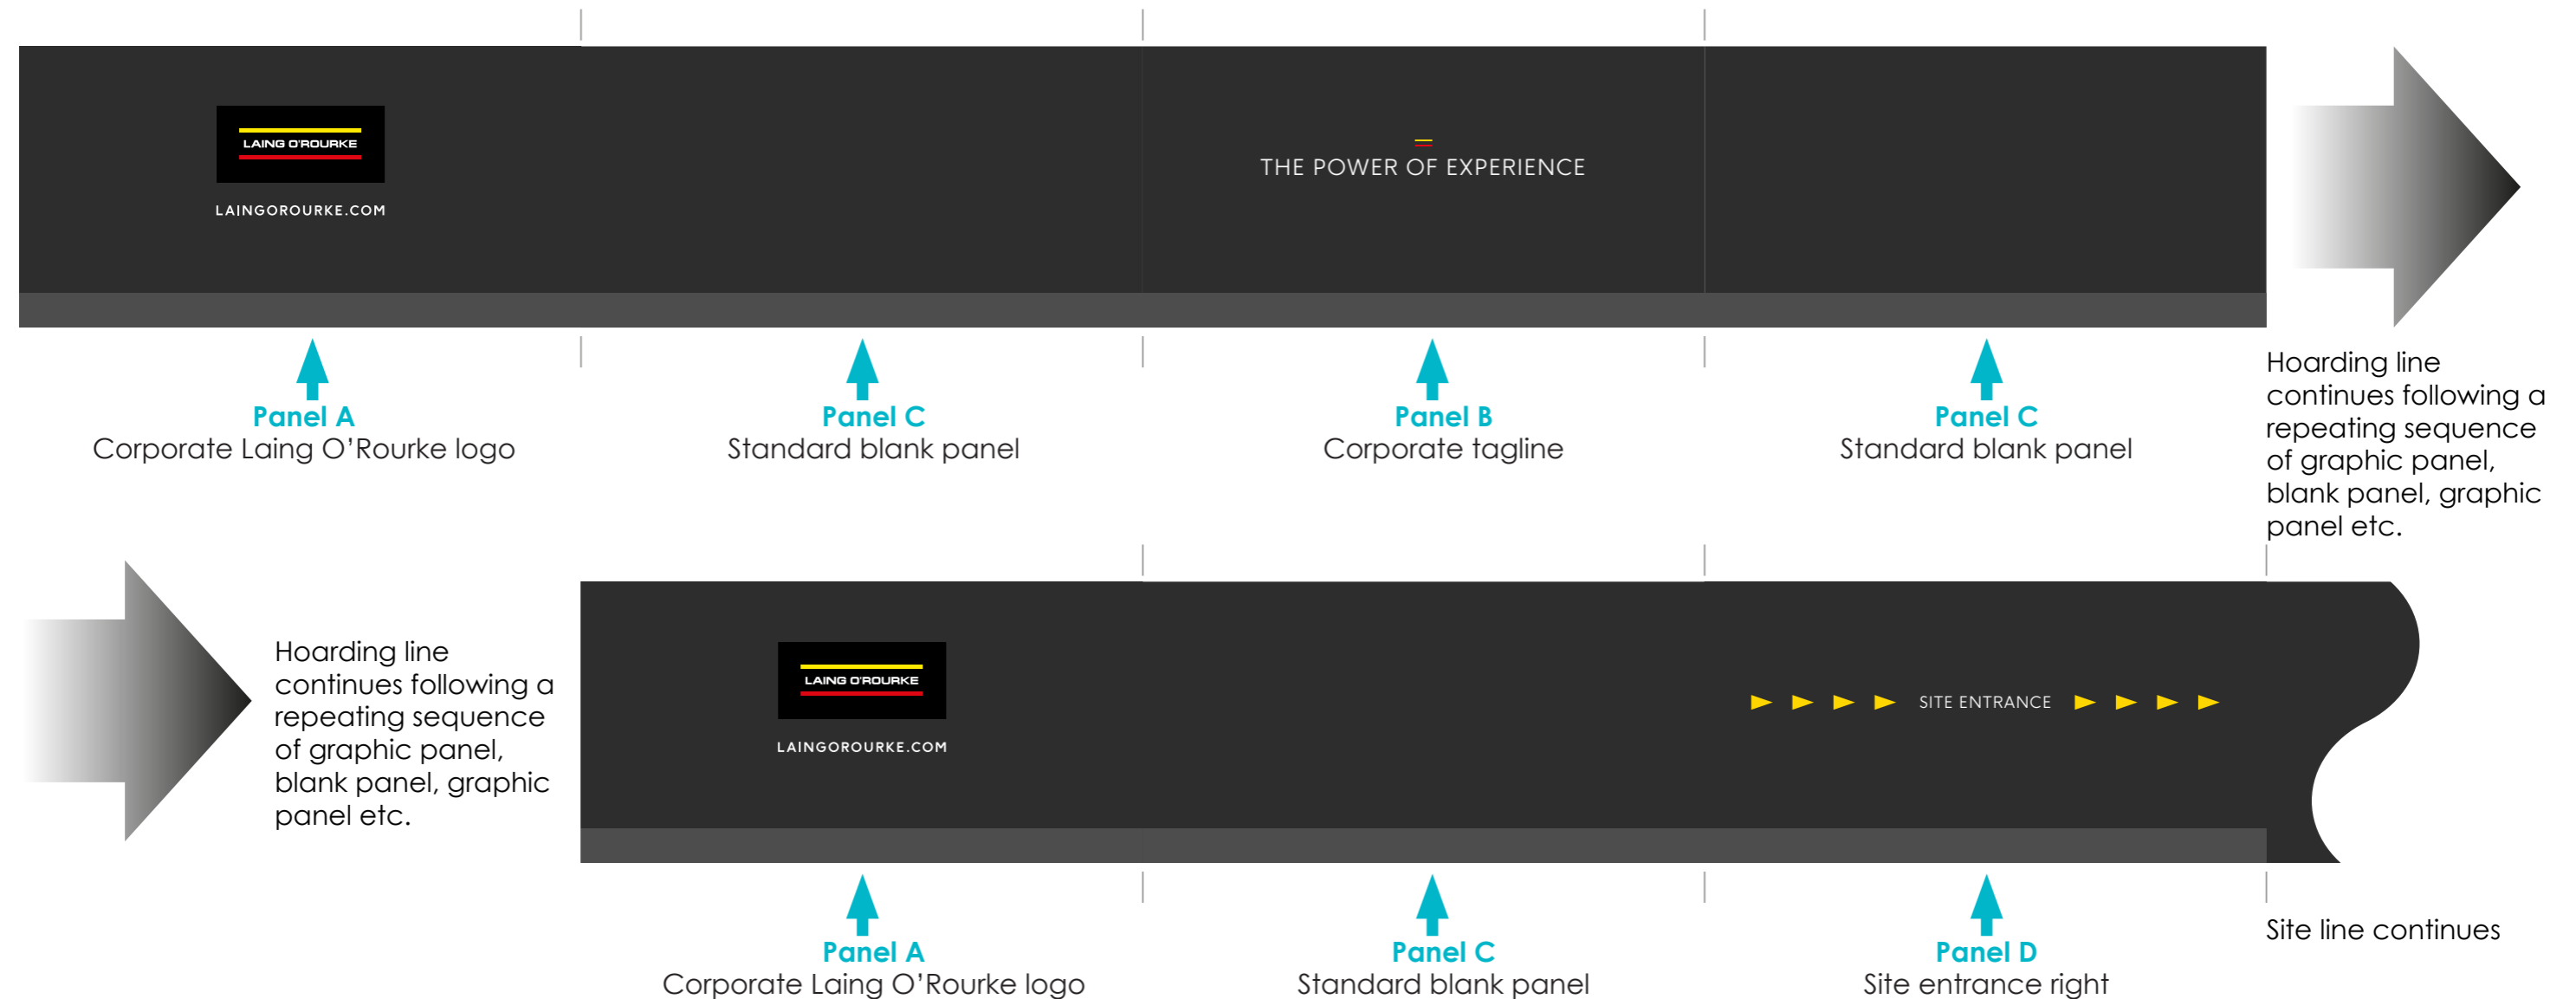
LAING O'ROURKE

LAINGOROURKE.COM

THE POWER OF EXPERIENCE

Panel A
Corporate Laing O'Rourke logo

Panel C
Standard blank panel

Panel B
Corporate tagline

Panel C
Standard blank panel

Hoarding line continues following a repeating sequence of graphic panel, blank panel, graphic panel etc.

Hoarding line continues following a repeating sequence of graphic panel, blank panel, graphic panel etc.

LAING O'ROURKE

LAINGOROURKE.COM

SITE ENTRANCE

Panel A
Corporate Laing O'Rourke logo

Panel C
Standard blank panel

Panel D
Site entrance right

Site line continues